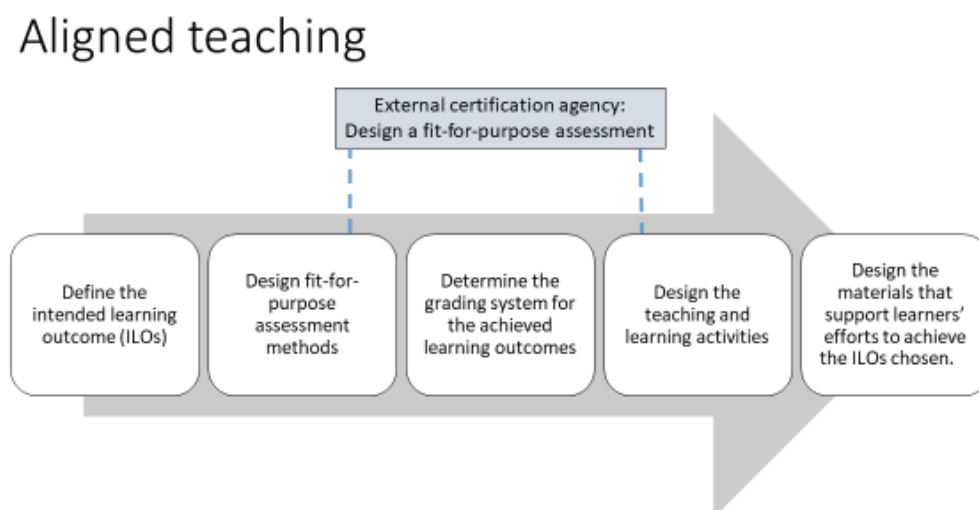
Aligned teaching

External certification agency:
Design a fit-for-purpose assessment

Define the intended learning outcome (ILOs)

Design fit-for-purpose assessment methods

Determine the grading system for the achieved learning outcomes

Design the teaching and learning activities

Design the materials that support learners' efforts to achieve the ILOs chosen.